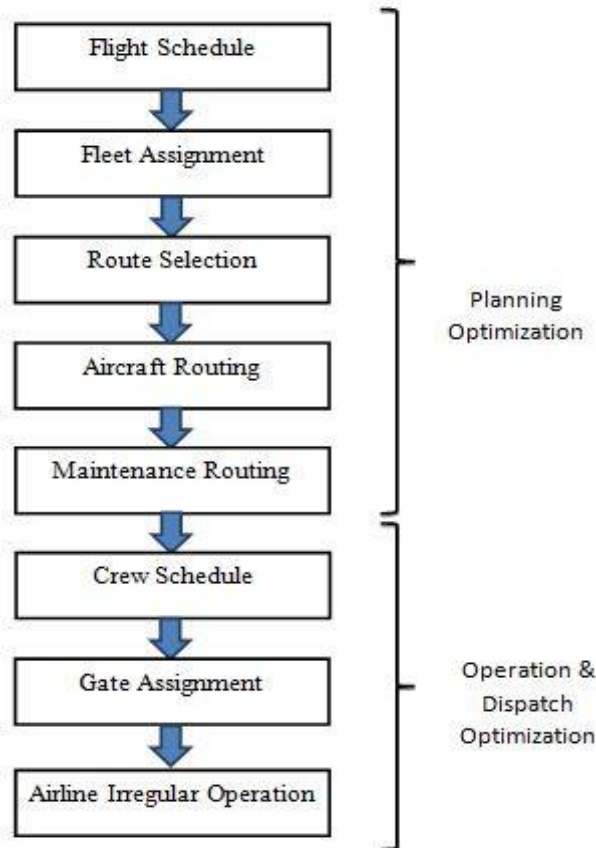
Flight Schedule

Fleet Assignment

Route Selection

Aircraft Routing

Maintenance Routing

Planning Optimization

Crew Schedule

Gate Assignment

Airline Irregular Operation

Operation & Dispatch Optimization